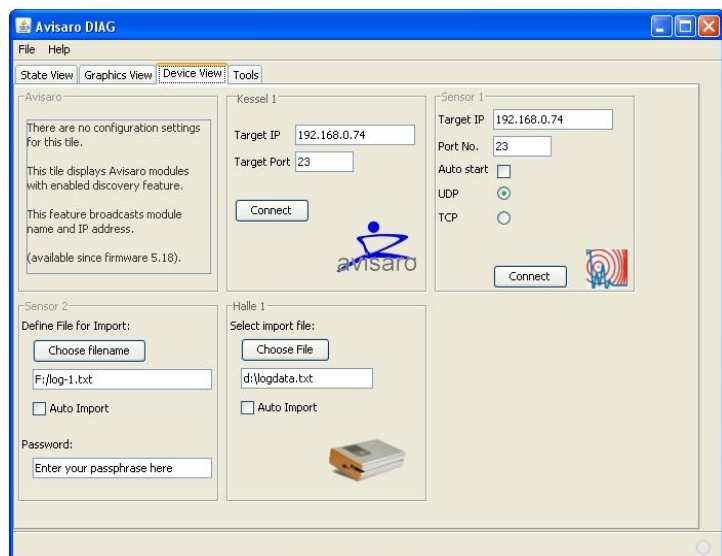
Avisaro DIAG

File Help

State View | Graphics View | Device View | Tools

Avisaro

There are no configuration settings for this tile.

This tile displays Avisaro modules with enabled discovery feature.

This feature broadcasts module name and IP address.

(available since firmware 5.18).

Kessel 1

Target IP 192.168.0.74

Target Port 23

Connect

avisaro

Sensor 1

Target IP 192.168.0.74

Port No. 23

Auto start

UDP

TCP

Connect

Sensor 2

Define File for Import:

Choose filename

F:/log-1.txt

Auto Import

Password:

Enter your passphrase here

Halle 1

Select import file:

Choose File

d:\logdata.txt

Auto Import